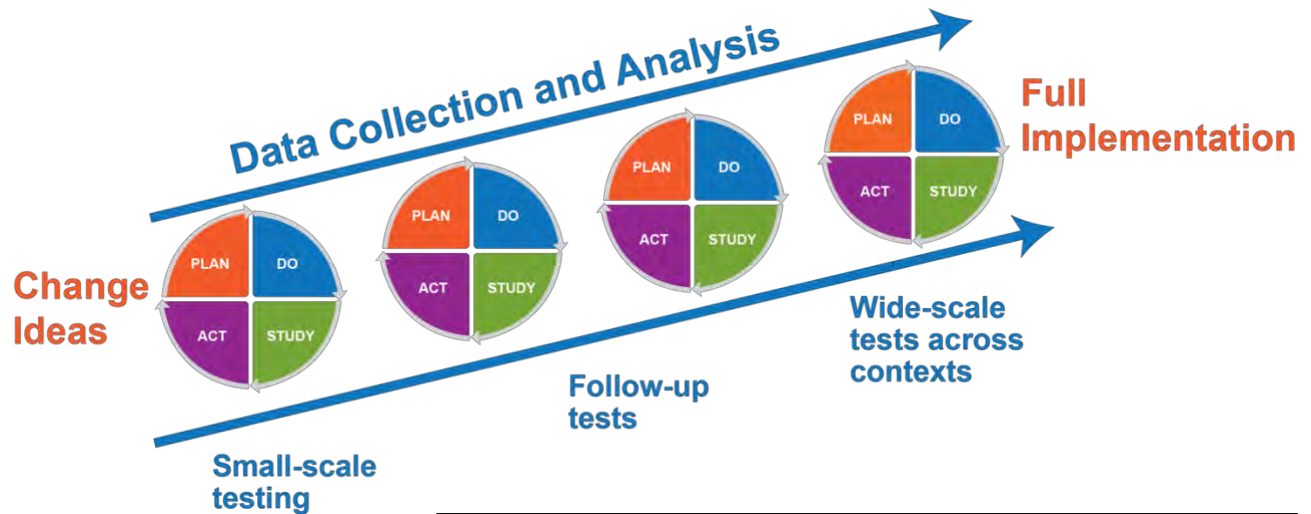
Data Collection and Analysis

Change Ideas

PLAN
DO
ACT
STUDY

PLAN
DO
ACT
STUDY

PLAN
DO
ACT
STUDY

PLAN
DO
ACT
STUDY

Full Implementation

Small-scale testing

Follow-up tests

Wide-scale tests across contexts